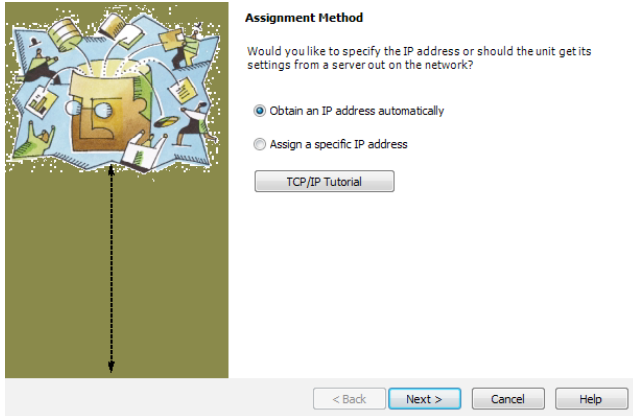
Assignment Method

Would you like to specify the IP address or should the unit get its settings from a server out on the network?

Obtain an IP address automatically

Assign a specific IP address

TCP/IP Tutorial

< Back

Next >

Cancel

Help